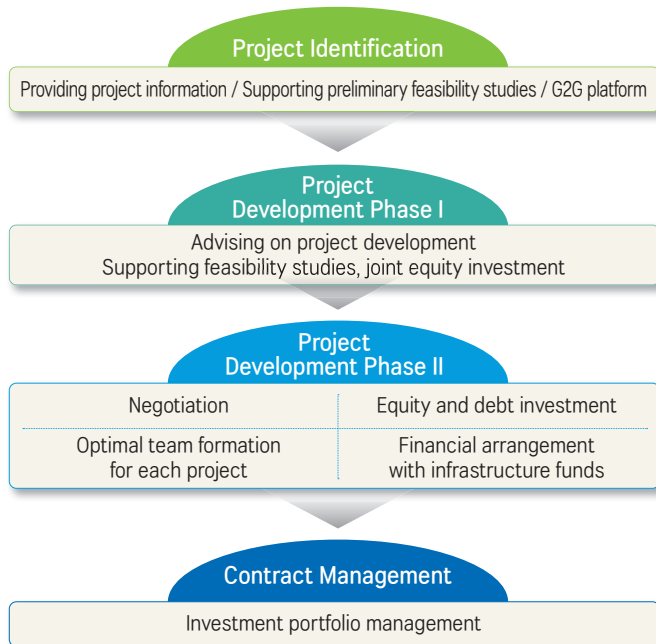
Project Identification

Providing project information / Supporting preliminary feasibility studies / G2G platform

Project Development Phase I

Advising on project development
Supporting feasibility studies, joint equity investment

Project Development Phase II

| Negotiation | Equity and debt investment |
|---|---|
| Optimal team formation for each project | Financial arrangement with infrastructure funds |

Contract Management

Investment portfolio management